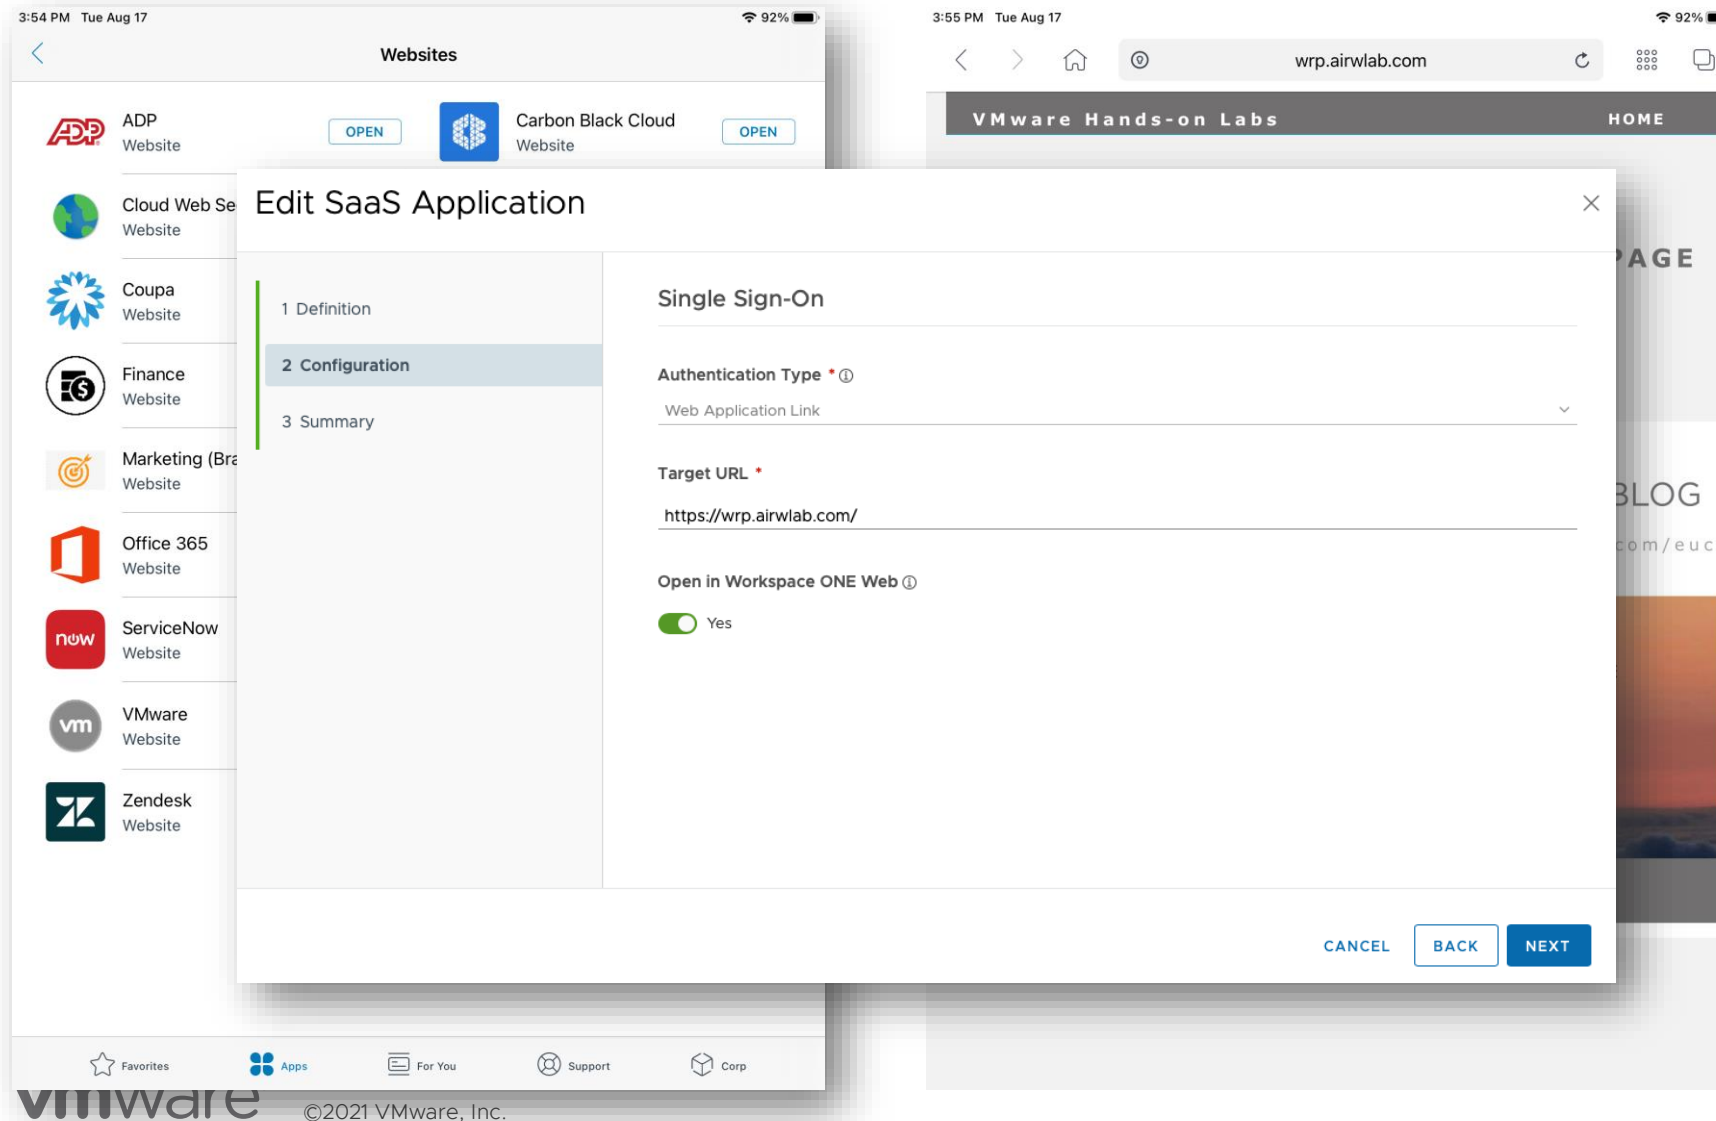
3:54 PM Tue Aug 17
92%

Websites

ADP
Website
OPEN

Carbon Black Cloud
Website
OPEN

Cloud Web Se
Website

Coupa
Website

Finance
Website

Marketing (Bra
Website

Office 365
Website

ServiceNow
Website

VMware
Website

Zendesk
Website

Favorites Apps For You Support Corp

3:55 PM Tue Aug 17
92%

wrp.airwlab.com

VMware Hands-on Labs
HOME

AGE

BLOG
om/euc

Edit SaaS Application

1 Definition
2 Configuration
3 Summary

Single Sign-On

Authentication Type *
Web Application Link

Target URL *
https://wrp.airwlab.com/

Open in Workspace ONE Web
Yes

CANCEL BACK NEXT

vmware ©2021 VMware, Inc.